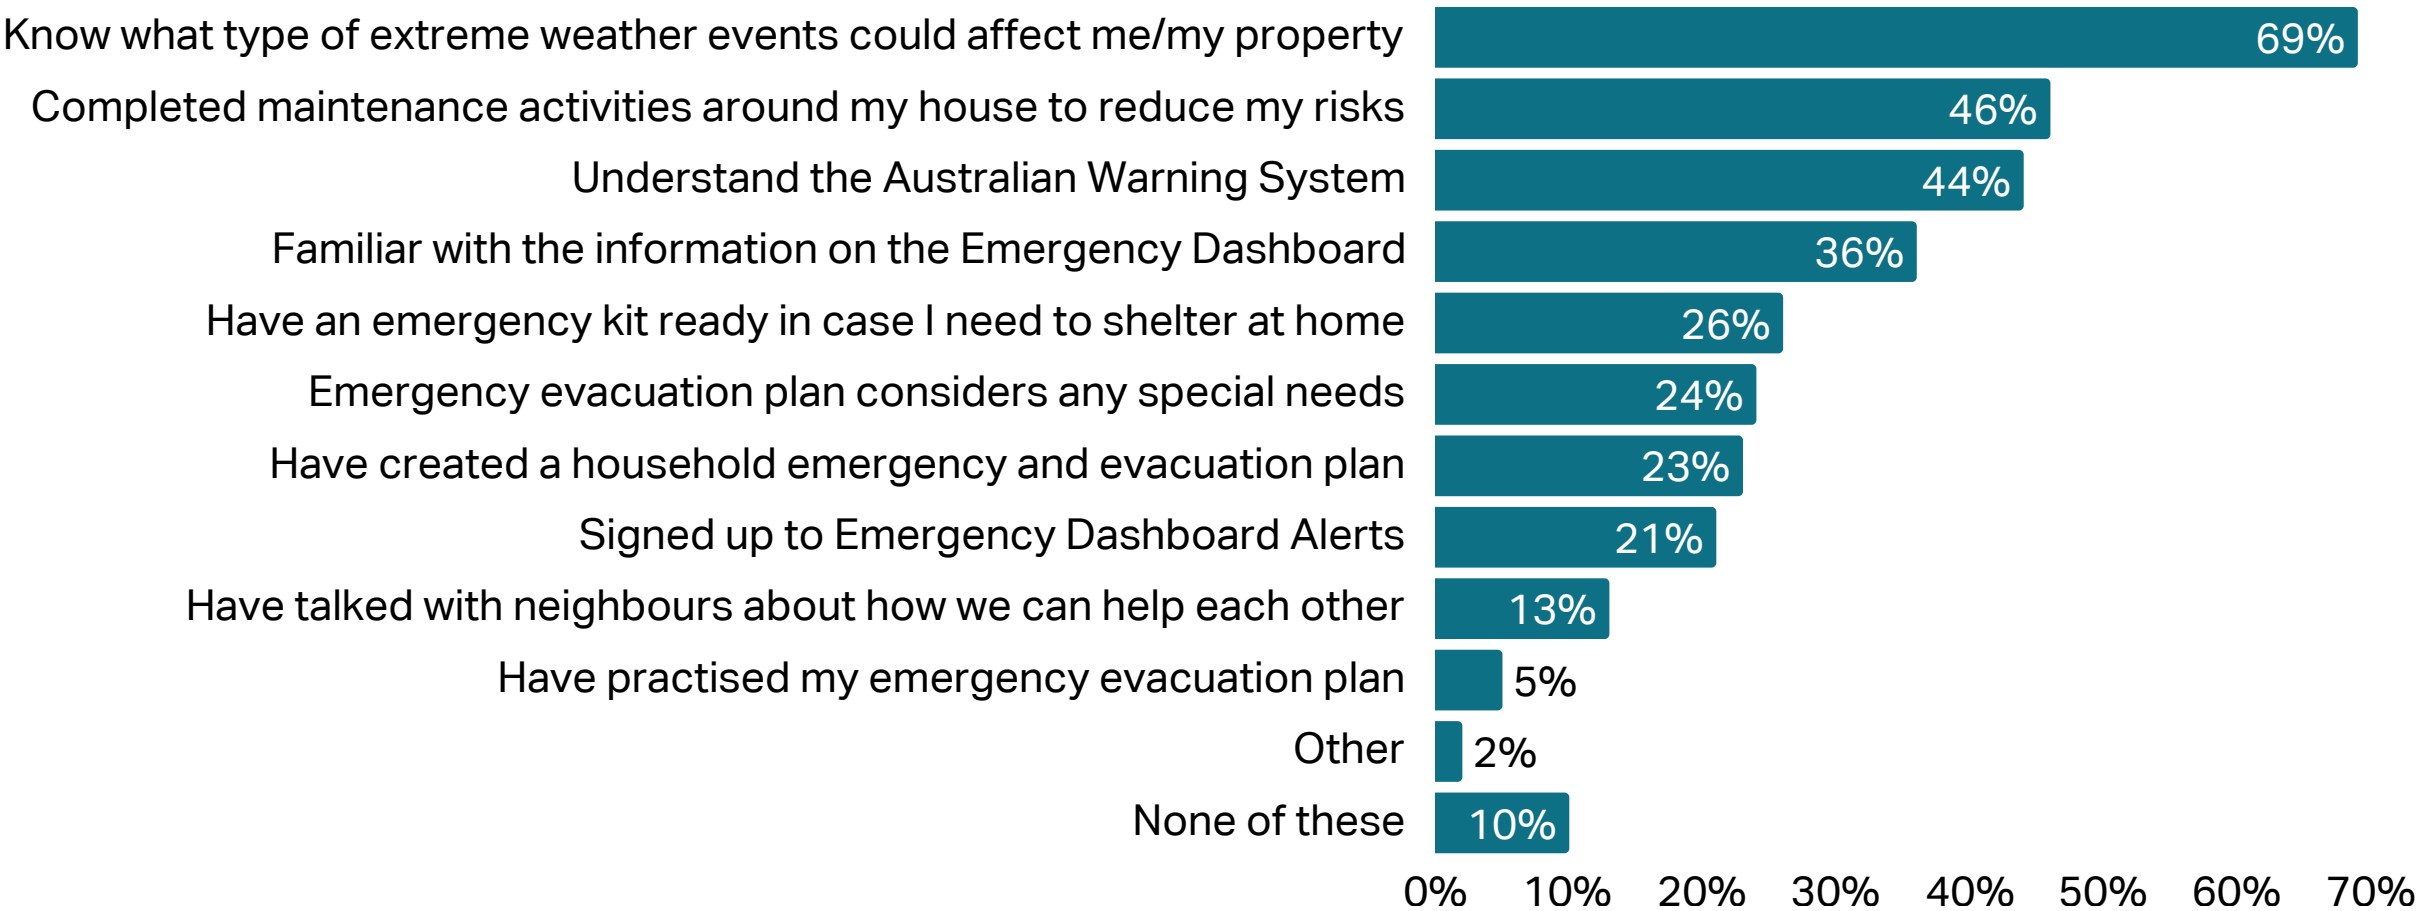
Know what type of extreme weather events could affect me/my property 69%
Completed maintenance activities around my house to reduce my risks 46%
Understand the Australian Warning System 44%
Familiar with the information on the Emergency Dashboard 36%
Have an emergency kit ready in case I need to shelter at home 26%
Emergency evacuation plan considers any special needs 24%
Have created a household emergency and evacuation plan 23%
Signed up to Emergency Dashboard Alerts 21%
Have talked with neighbours about how we can help each other 13%
Have practised my emergency evacuation plan 5%
Other 2%
None of these 10%

0% 10% 20% 30% 40% 50% 60% 70%